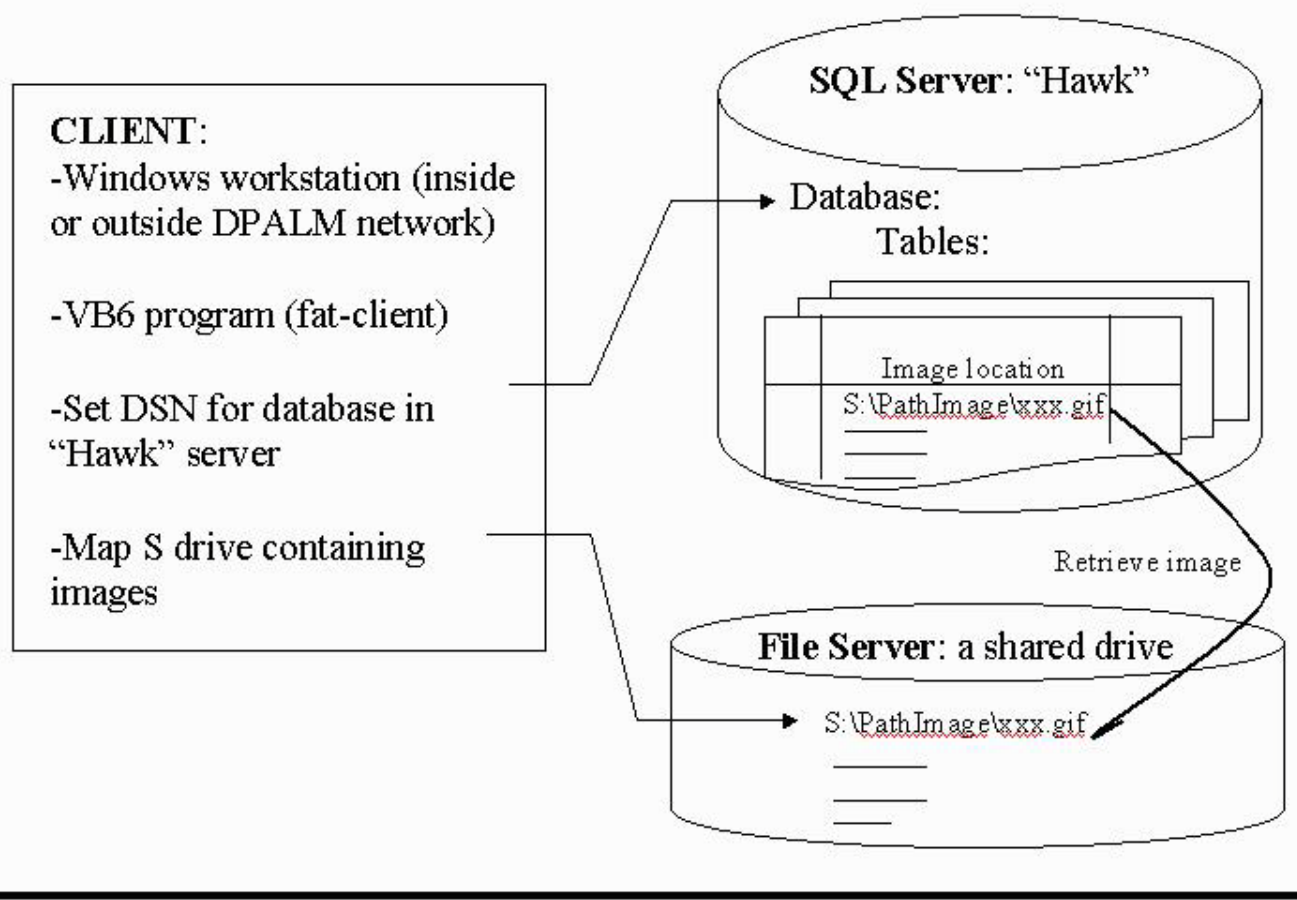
CLIENT:
-Windows workstation (inside or outside DPALM network)

-VB6 program (fat-client)

-Set DSN for database in "Hawk" server

-Map S drive containing images

SQL Server: "Hawk"

Database:
Tables:

Image location
S:\PathImage\xxx.gif

Retrieve image

File Server: a shared drive

S:\PathImage\xxx.gif